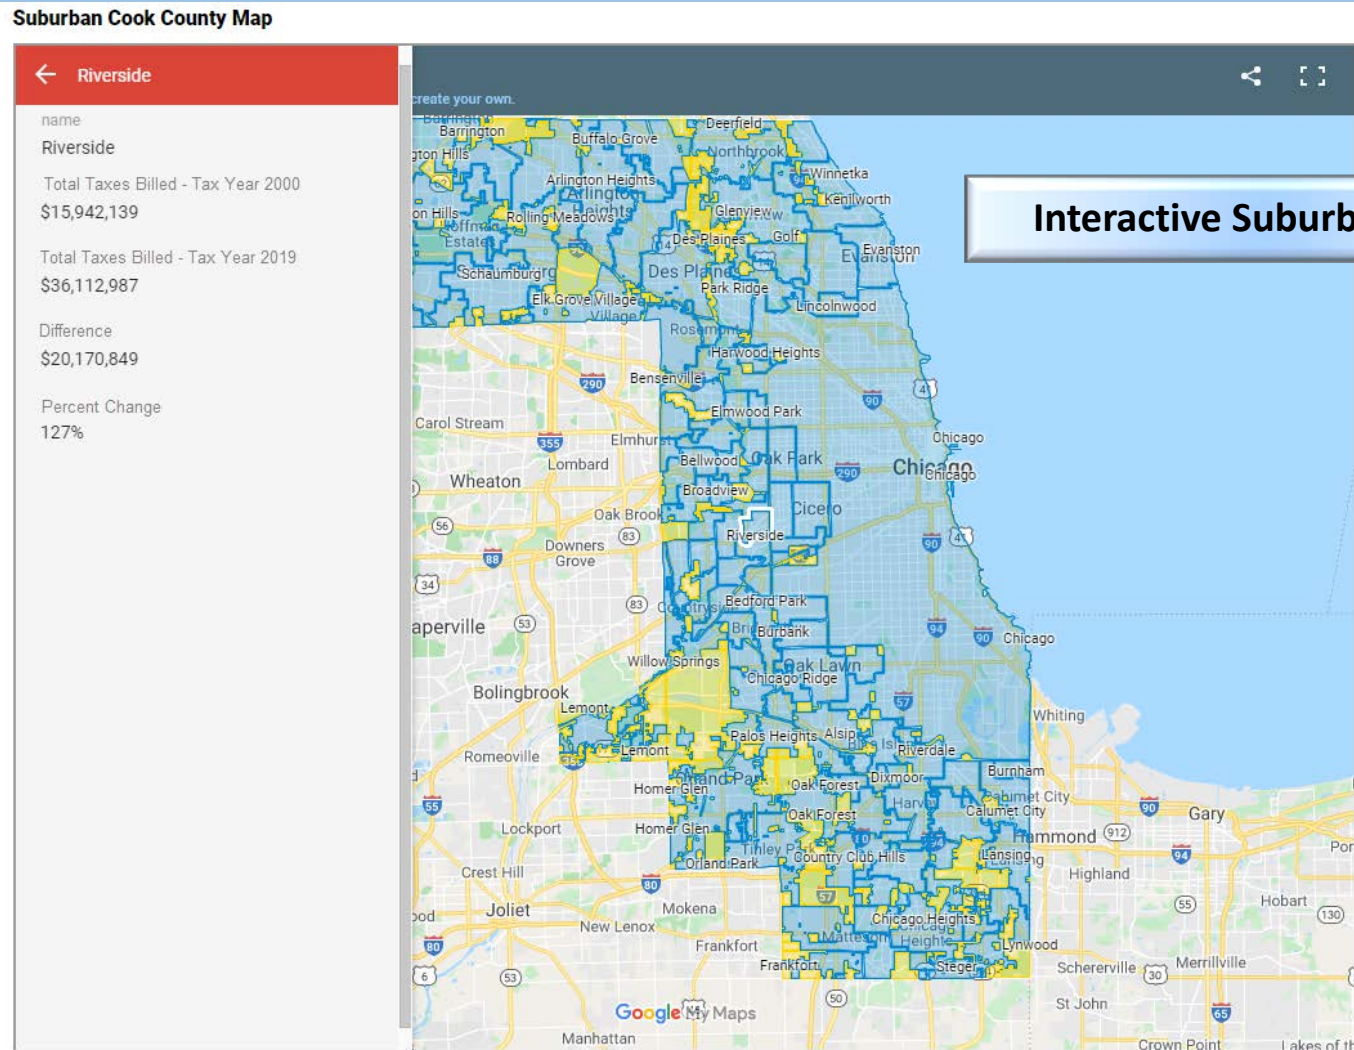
Suburban Cook County Map

Riverside

name
Riverside

Total Taxes Billed - Tax Year 2000
$15,942,139

Total Taxes Billed - Tax Year 2019
$36,112,987

Difference
$20,170,849

Percent Change
127%

create your own.

Interactive Suburb

Barrington
Buffalo Grove
Deerfield
Northbrook
Winnetka
Kenilworth
Arlington Heights
Rolling Meadows
Glenview
Des Plaines
Golf
Evanston
Schaumburg
Des Plaines
Park Ridge
Elk Grove Village
Lincolnwood
Rosemont
Harwood Heights
Bensenville
290
Elmwood Park
Carol Stream
355
Elmhurst
Chicago
Lombard
Bellwood
Oak Park
Chicago
Wheaton
Broadview
Cicero
Oak Brook
Riverside
Downers Grove
Naperville
Bedford Park
Countryside
Burbank
Willow Springs
Oak Lawn
Chicago Ridge
Chicago
Bolingbrook
Lemont
Lemont
Palos Heights
Alsip
Riverdale
Whiting
Romeoville
Orland Park
Dixmoor
Burnham
Homer Glen
Oak Forest
Calumet City
Oak Forest
Hammond
Gary
Lockport
Homer Glen
Tinley Park
Country Club Hills
Lansing
Orland Park
Highland
Crest Hill
Joliet
Mokena
Chicago Heights
Hobart
New Lenox
Matteson
Lynwood
Frankfort
Frankfort
Steger
Schererville
Merrillville
St John
Google My Maps
Manhattan
Crown Point